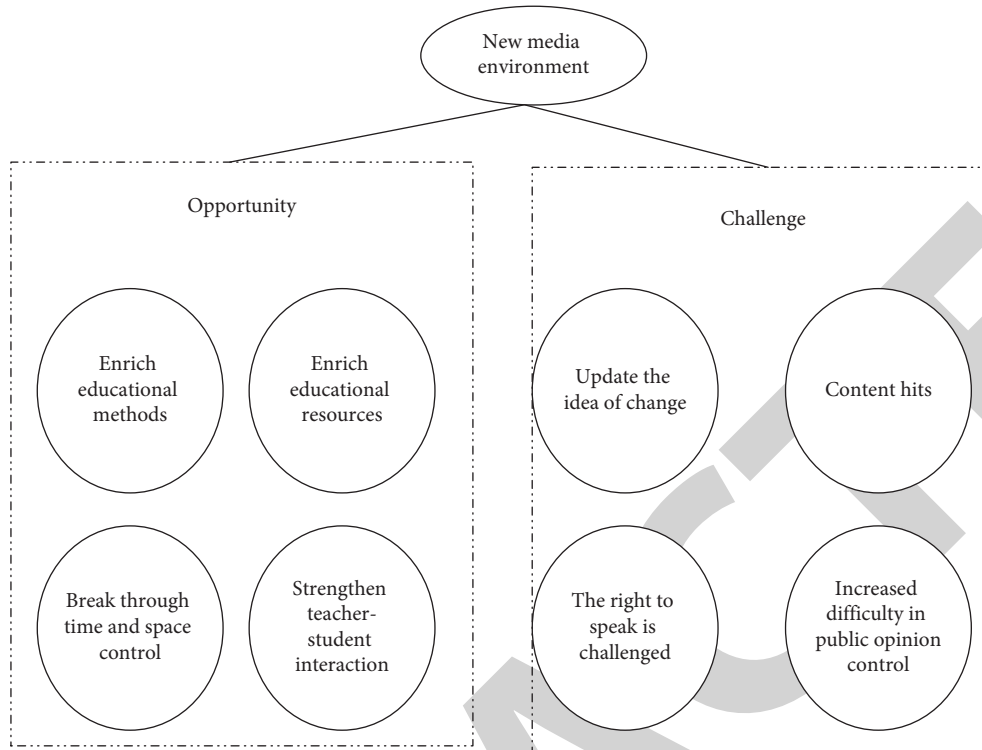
New media environment

Opportunity

Enrich educational methods

Enrich educational resources

Break through time and space control

Strengthen teacher-student interaction

Challenge

Update the idea of change

Content hits

The right to speak is challenged

Increased difficulty in public opinion control